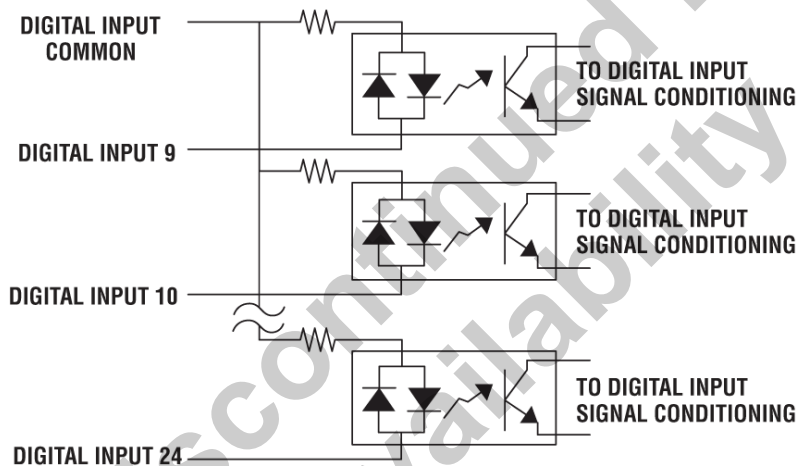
DIGITAL INPUT COMMON

TO DIGITAL INPUT SIGNAL CONDITIONING

DIGITAL INPUT 9

TO DIGITAL INPUT SIGNAL CONDITIONING

DIGITAL INPUT 10

TO DIGITAL INPUT SIGNAL CONDITIONING

DIGITAL INPUT 24

Discontinued
availability